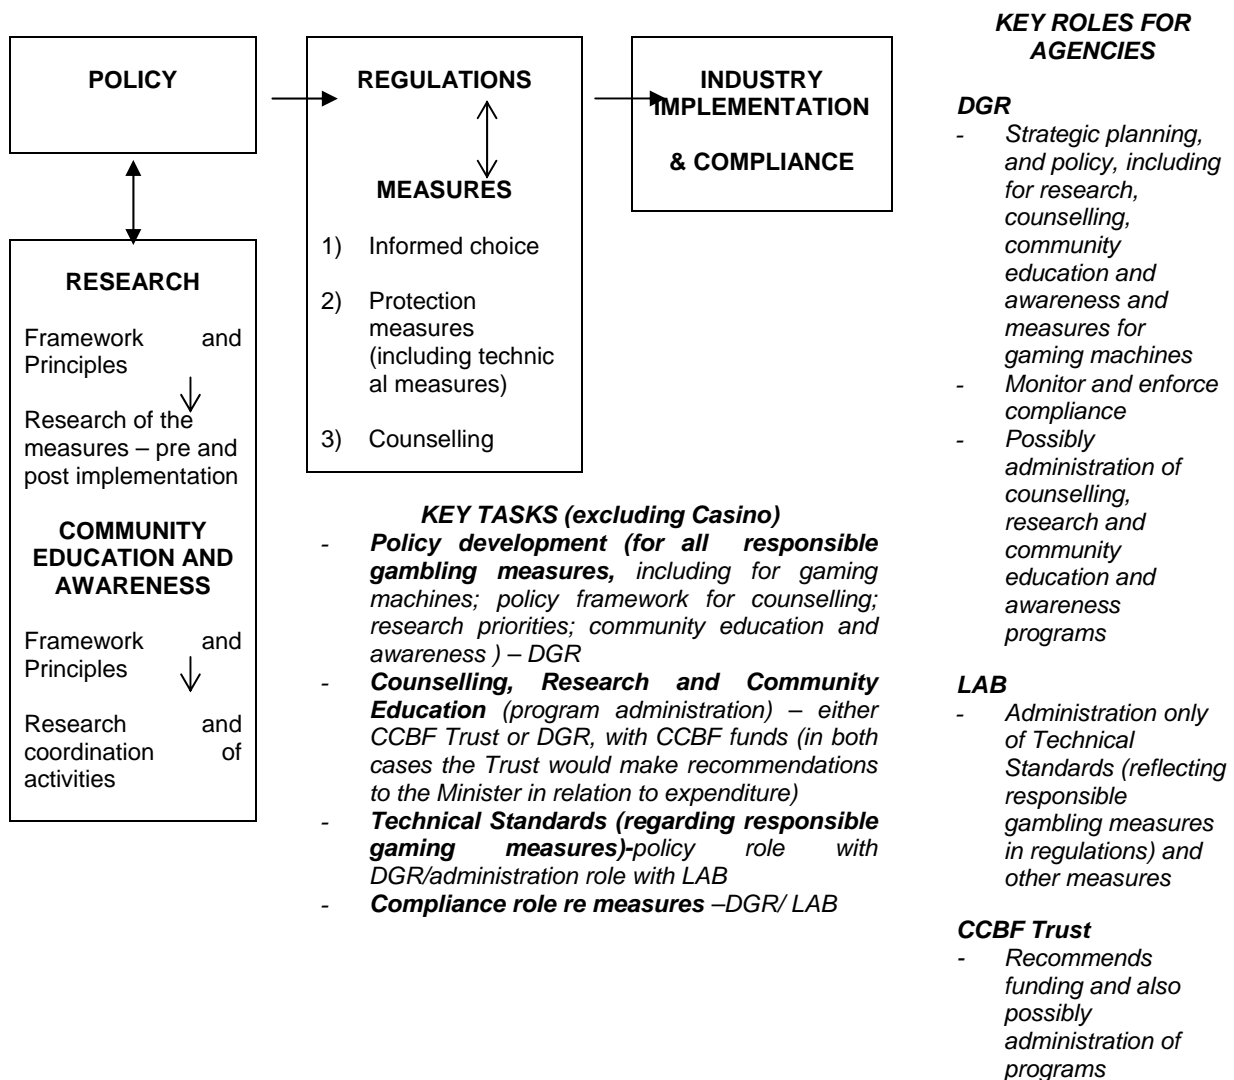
POLICY

REGULATIONS

MEASURES

1) Informed choice

2) Protection measures (including technic al measures)

3) Counselling

INDUSTRY IMPLEMENTATION

& COMPLIANCE

RESEARCH

Framework and Principles

Research of the measures – pre and post implementation

COMMUNITY EDUCATION AND AWARENESS

Framework and Principles

Research and coordination of activities

KEY TASKS (excluding Casino)

- Policy development (for all responsible gambling measures, including for gaming machines; policy framework for counselling; research priorities; community education and awareness ) – DGR
- Counselling, Research and Community Education (program administration) – either CCBF Trust or DGR, with CCBF funds (in both cases the Trust would make recommendations to the Minister in relation to expenditure)
- Technical Standards (regarding responsible gaming measures)-policy role with DGR/administration role with LAB
- Compliance role re measures –DGR/ LAB

KEY ROLES FOR AGENCIES

DGR
- Strategic planning, and policy, including for research, counselling, community education and awareness and measures for gaming machines
- Monitor and enforce compliance
- Possibly administration of counselling, research and community education and awareness programs

LAB
- Administration only of Technical Standards (reflecting responsible gambling measures in regulations) and other measures

CCBF Trust
- Recommends funding and also possibly administration of programs